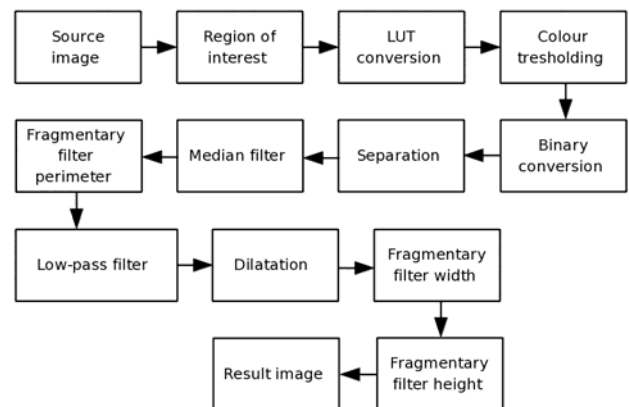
Source image

Region of interest

LUT conversion

Colour tresholding

Binary conversion

Separation

Median filter

Fragmentary filter perimeter

Low-pass filter

Dilatation

Fragmentary filter width

Fragmentary filter height

Result image